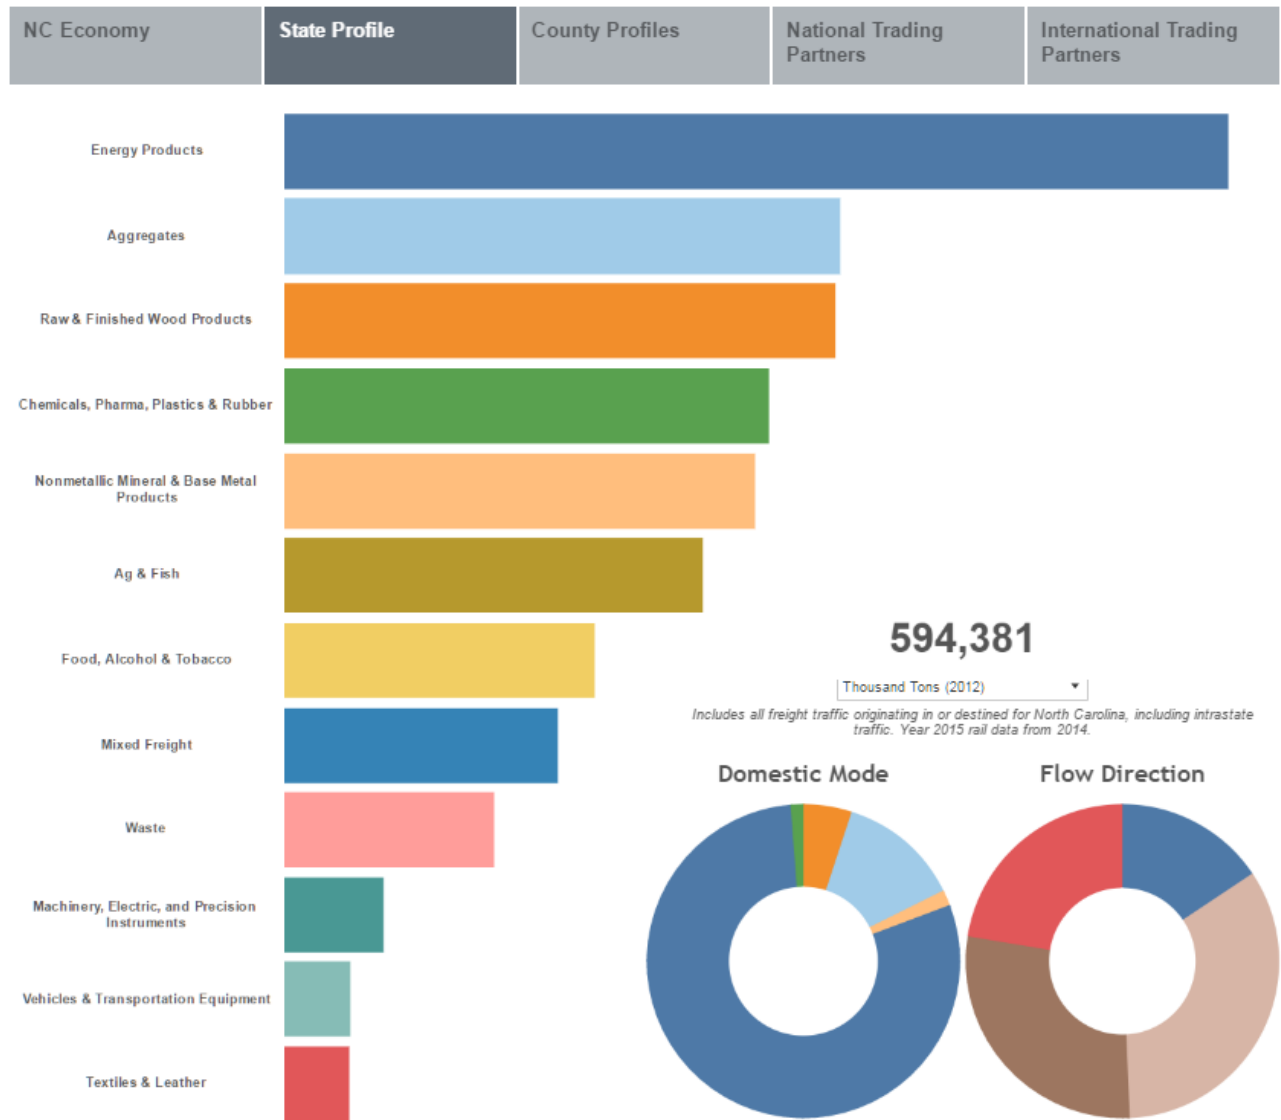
NC Economy | State Profile | County Profiles | National Trading Partners | International Trading Partners

Energy Products
Aggregates
Raw & Finished Wood Products
Chemicals, Pharma, Plastics & Rubber
Nonmetallic Mineral & Base Metal Products
Ag & Fish
Food, Alcohol & Tobacco
Mixed Freight
Waste
Machinery, Electric, and Precision Instruments
Vehicles & Transportation Equipment
Textiles & Leather

594,381

Thousand Tons (2012)

Includes all freight traffic originating in or destined for North Carolina, including intrastate traffic. Year 2015 rail data from 2014.

Domestic Mode

Flow Direction